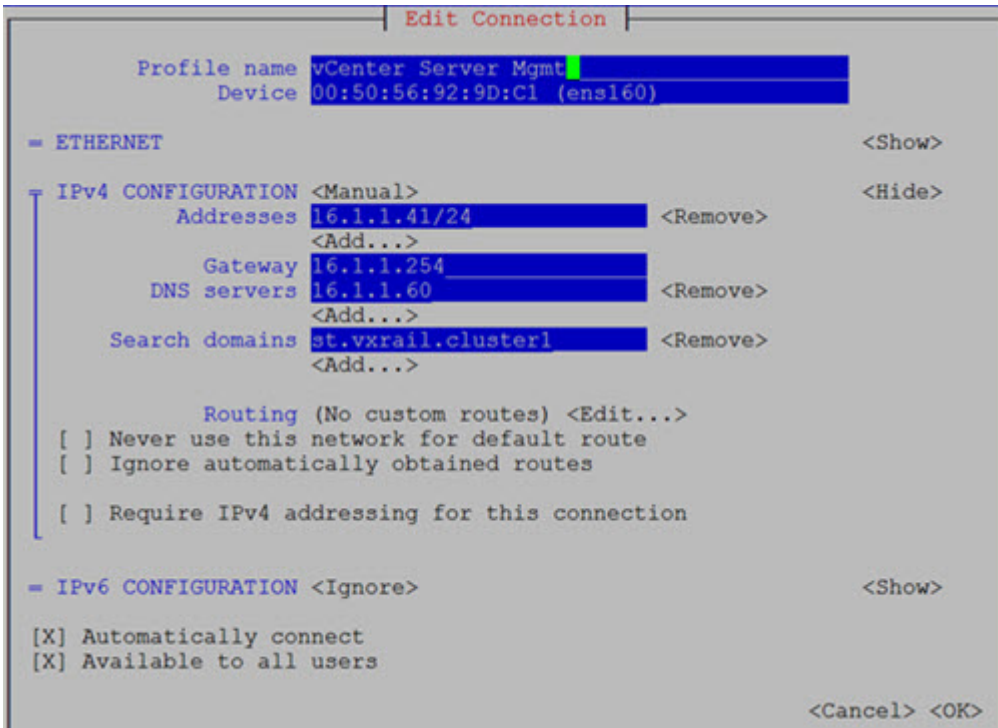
Edit Connection

Profile name vCenter Server Mgmt
Device 00:50:56:92:9D:C1 (ens160)

= ETHERNET <Show>

╤ IPv4 CONFIGURATION <Manual> <Hide>
Addresses 16.1.1.41/24 <Remove>
<Add...>
Gateway 16.1.1.254
DNS servers 16.1.1.60 <Remove>
<Add...>
Search domains st.vxrail.cluster1 <Remove>
<Add...>

Routing (No custom routes) <Edit...>
[ ] Never use this network for default route
[ ] Ignore automatically obtained routes

[ ] Require IPv4 addressing for this connection

= IPv6 CONFIGURATION <Ignore> <Show>

[X] Automatically connect
[X] Available to all users

<Cancel> <OK>